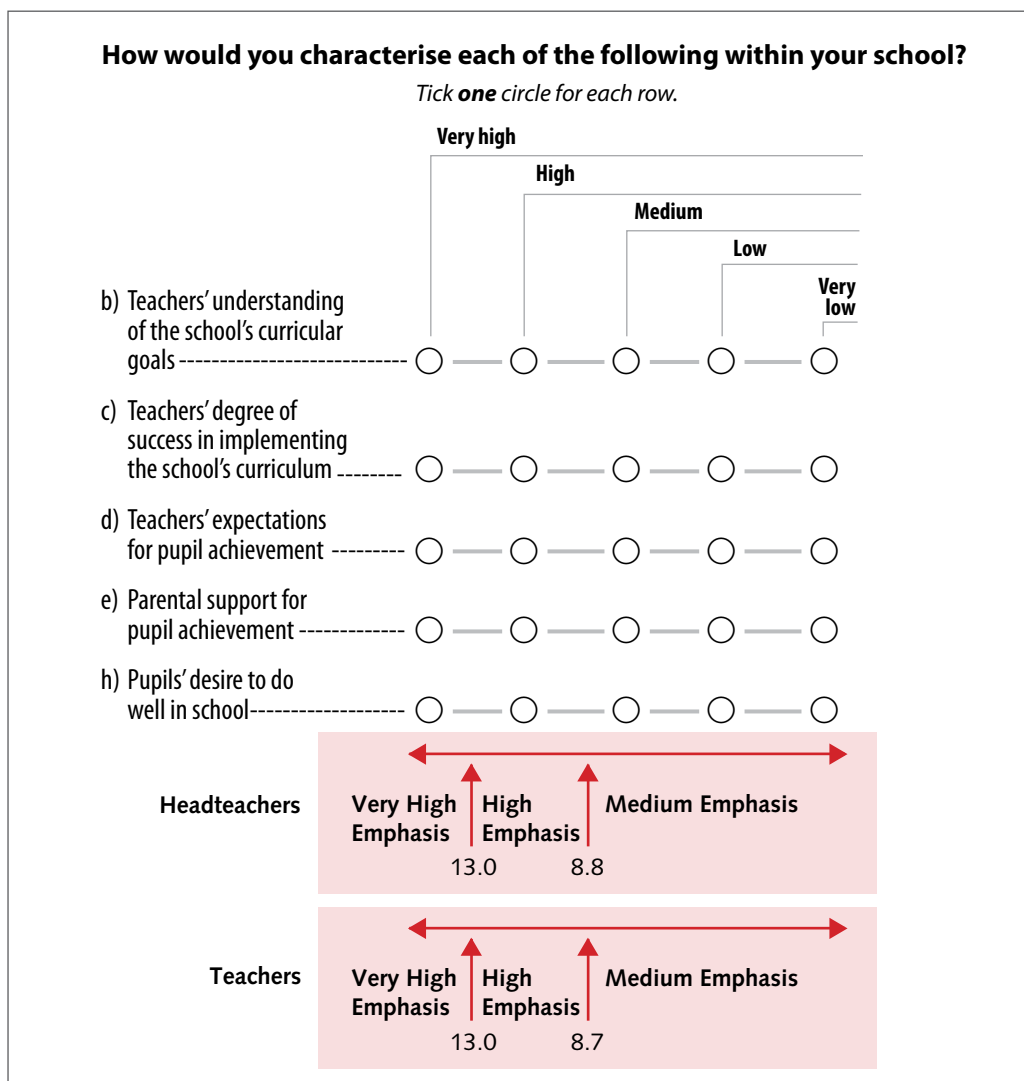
**How would you characterise each of the following within your school?**

*Tick **one** circle for each row.*

Very high
High
Medium
Low
Very low

b) Teachers' understanding of the school's curricular goals ○ ○ ○ ○ ○

c) Teachers' degree of success in implementing the school's curriculum ○ ○ ○ ○ ○

d) Teachers' expectations for pupil achievement ○ ○ ○ ○ ○

e) Parental support for pupil achievement ○ ○ ○ ○ ○

h) Pupils' desire to do well in school ○ ○ ○ ○ ○

Headteachers
Very High Emphasis | High Emphasis | Medium Emphasis
13.0 8.8

Teachers
Very High Emphasis | High Emphasis | Medium Emphasis
13.0 8.7